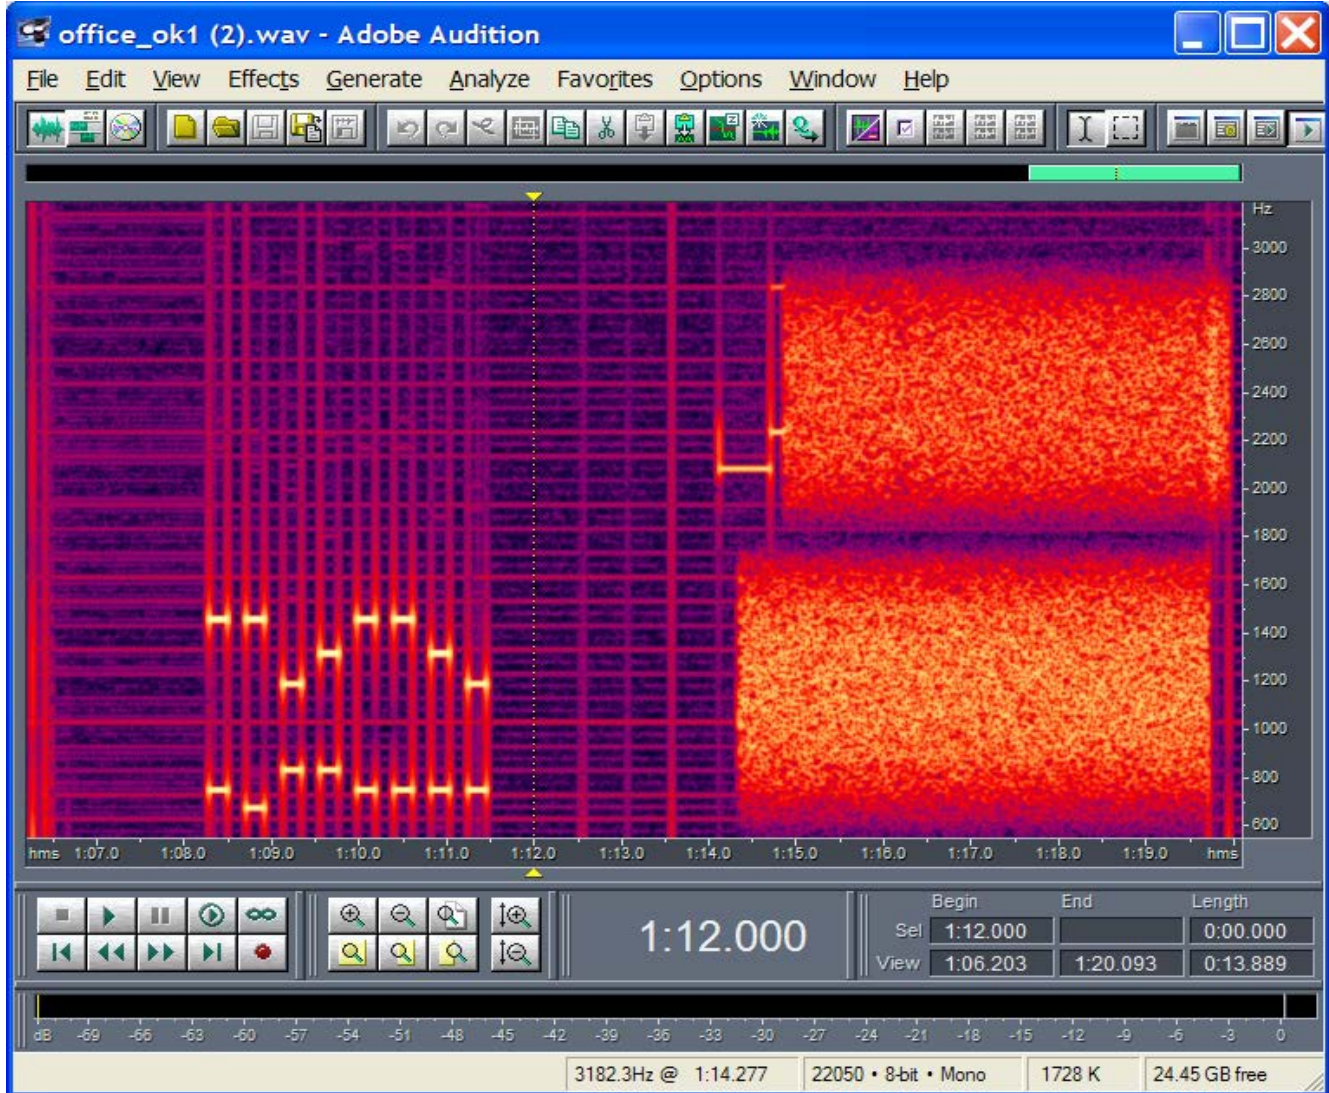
office_ok1 (2).wav - Adobe Audition

File Edit View Effects Generate Analyze Favorites Options Window Help

Hz
3000
2800
2600
2400
2200
2000
1800
1600
1400
1200
1000
800
600

hms 1:07.0 1:08.0 1:09.0 1:10.0 1:11.0 1:12.0 1:13.0 1:14.0 1:15.0 1:16.0 1:17.0 1:18.0 1:19.0 hms

1:12.000

| | Begin | End | Length |
|---|---|---|---|
| Sel | 1:12.000 | | 0:00.000 |
| View | 1:06.203 | 1:20.093 | 0:13.889 |

dB -69 -66 -63 -60 -57 -54 -51 -48 -45 -42 -39 -36 -33 -30 -27 -24 -21 -18 -15 -12 -9 -6 -3 0

3182.3Hz @ 1:14.277 | 22050 • 8-bit • Mono | 1728 K | 24.45 GB free